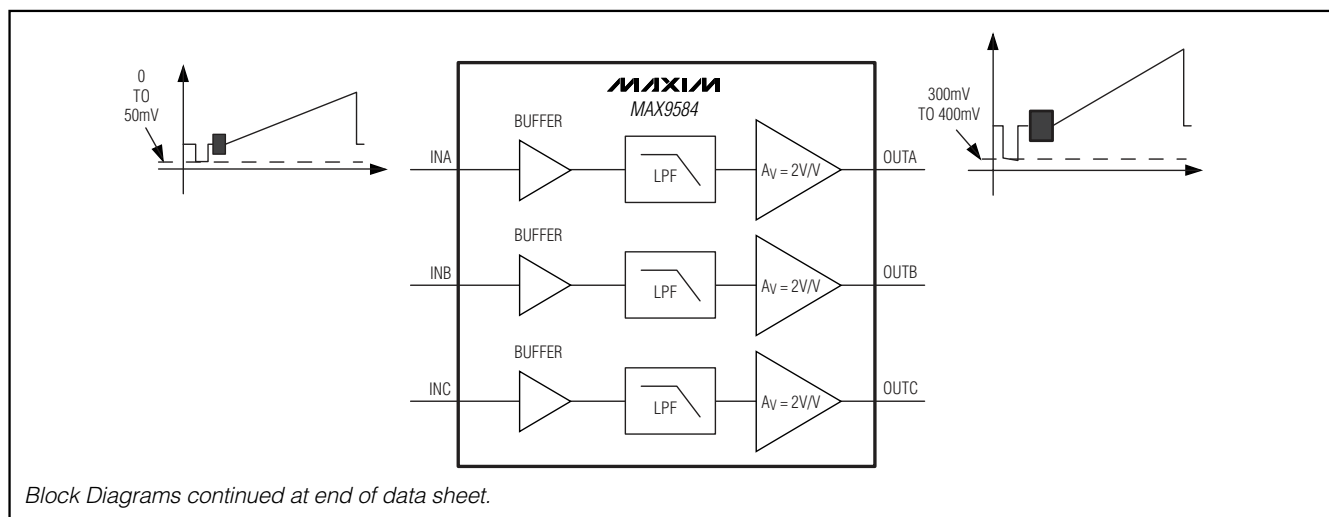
0
TO
50mV

MAXIM
MAX9584

300mV
TO 400mV

BUFFER

INA

LPF

$A_V = 2V/V$

OUTA

BUFFER

INB

LPF

$A_V = 2V/V$

OUTB

BUFFER

INC

LPF

$A_V = 2V/V$

OUTC

Block Diagrams continued at end of data sheet.